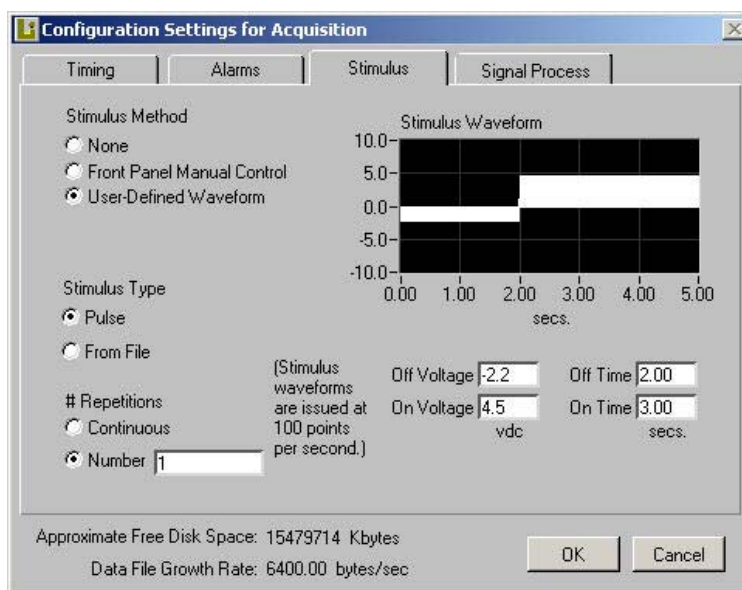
Configuration Settings for Acquisition

Timing | Alarms | Stimulus | Signal Process

Stimulus Method
None
Front Panel Manual Control
User-Defined Waveform

Stimulus Waveform
10.0
5.0
0.0
-5.0
-10.0
0.00 1.00 2.00 3.00 4.00 5.00
secs.

Stimulus Type
Pulse
From File

# Repetitions
Continuous
Number 1

(Stimulus waveforms are issued at 100 points per second.)

Off Voltage -2.2
On Voltage 4.5
vdc

Off Time 2.00
On Time 3.00
secs.

Approximate Free Disk Space: 15479714 Kbytes
Data File Growth Rate: 6400.00 bytes/sec

OK
Cancel